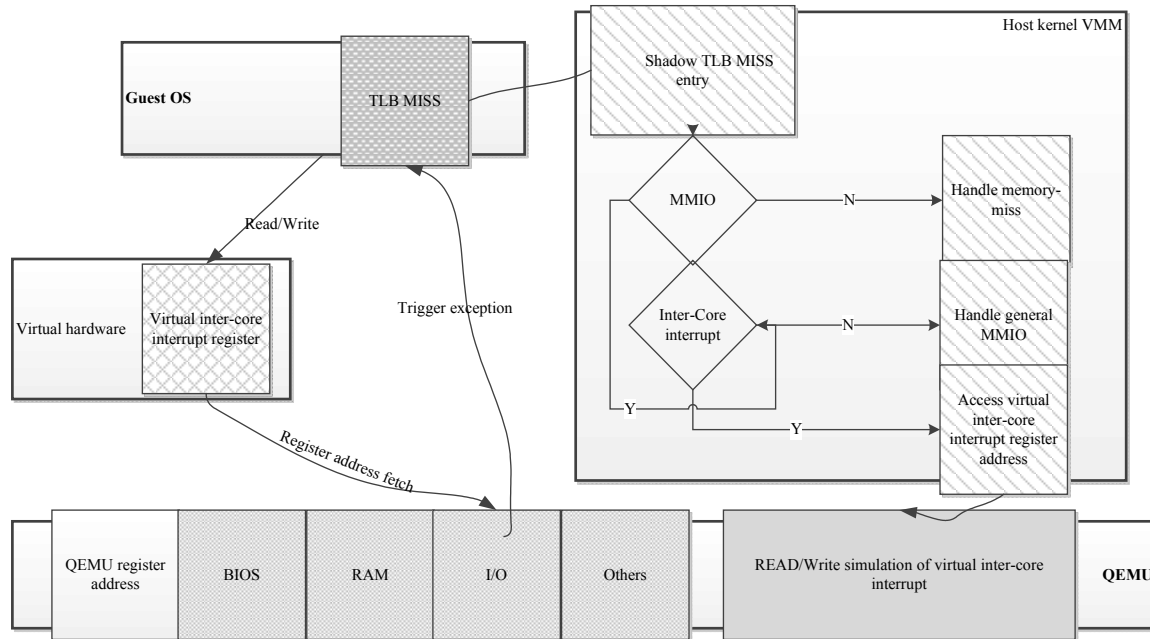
Host kernel VMM

Guest OS

TLB MISS

Shadow TLB MISS entry

MMIO

N

Handle memory-miss

Read/Write

Virtual hardware

Virtual inter-core interrupt register

Trigger exception

Inter-Core interrupt

N

Handle general MMIO

Y

Y

Access virtual inter-core interrupt register address

Register address fetch

QEMU register address

BIOS

RAM

I/O

Others

READ/Write simulation of virtual inter-core interrupt

QEMU